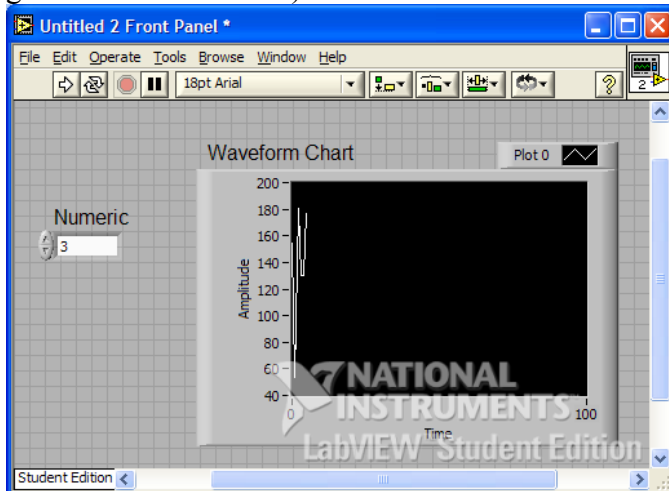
Untitled 2 Front Panel *

File Edit Operate Tools Browse Window Help

18pt Arial

?

2

Numeric

3

Waveform Chart

Plot 0

200
180
160
140
120
100
80
60
40

Amplitude

0

100

Time

NATIONAL INSTRUMENTS

LabVIEW Student Edition

Student Edition